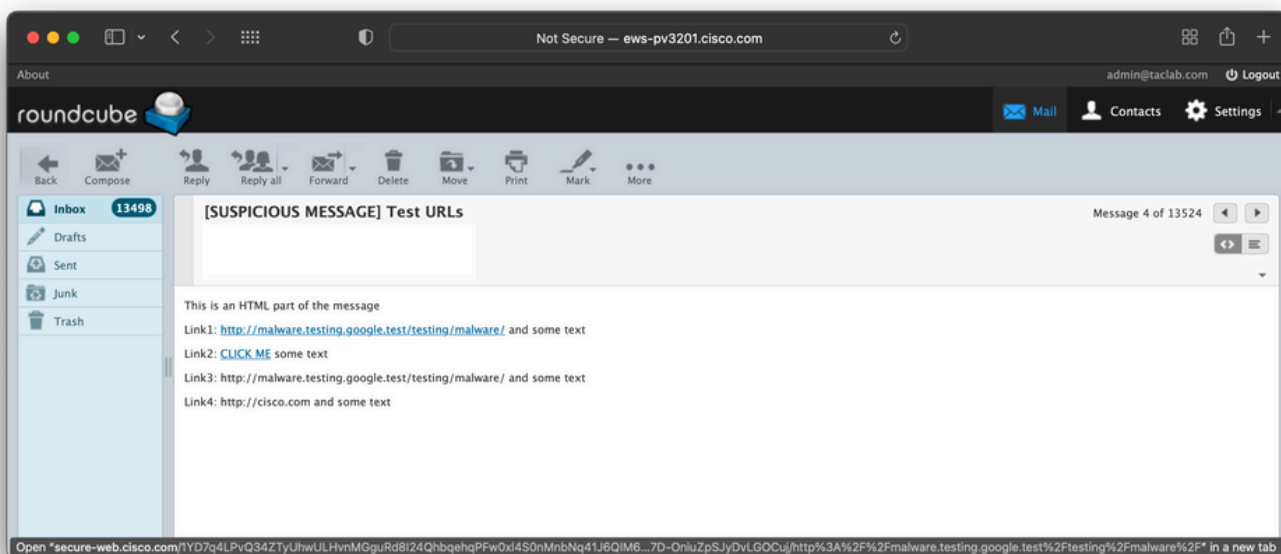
Not Secure — ews-pv3201.cisco.com

About

admin@taclab.com Logout

roundcube

Mail Contacts Settings

Back Compose Reply Reply all Forward Delete Move Print Mark More

Inbox 13498
Drafts
Sent
Junk
Trash

[SUSPICIOUS MESSAGE] Test URLs

Message 4 of 13524

This is an HTML part of the message

Link1: http://malware.testing.google.test/testing/malware/ and some text

Link2: CLICK ME some text

Link3: http://malware.testing.google.test/testing/malware/ and some text

Link4: http://cisco.com and some text

Open "secure-web.cisco.com/1YD7q4LPvQ34ZTyUhwULHvnMGguRd8I24QhbqehqPFw0xl4S0nMnbNq41J6QIM6...7D-OniuZpSJyDvLGOCuj/http%3A%2F%2Fmalware.testing.google.test%2Ftesting%2Fmalware%2F" in a new tab